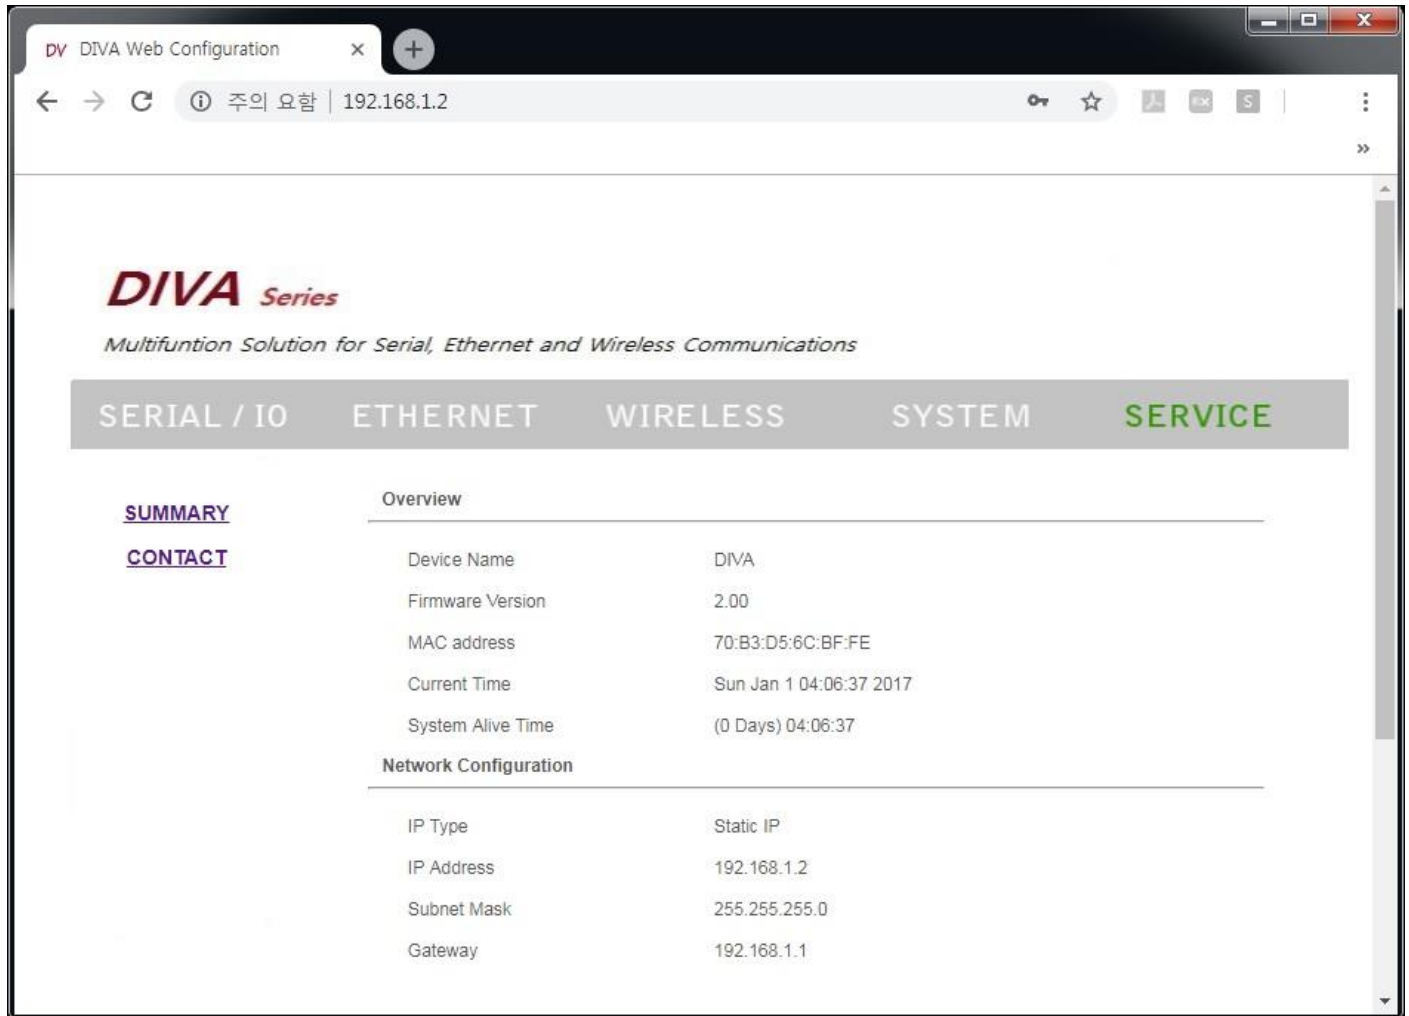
DV DIVA Web Configuration ×

주의 요함 | 192.168.1.2

»

DIVA Series

Multifuntion Solution for Serial, Ethernet and Wireless Communications

SERIAL / IO ETHERNET WIRELESS SYSTEM SERVICE

SUMMARY

CONTACT

Overview

| | |
|---|---|
| Device Name | DIVA |
| Firmware Version | 2.00 |
| MAC address | 70:B3:D5:6C:BF:FE |
| Current Time | Sun Jan 1 04:06:37 2017 |
| System Alive Time | (0 Days) 04:06:37 |

Network Configuration

| | |
|---|---|
| IP Type | Static IP |
| IP Address | 192.168.1.2 |
| Subnet Mask | 255.255.255.0 |
| Gateway | 192.168.1.1 |